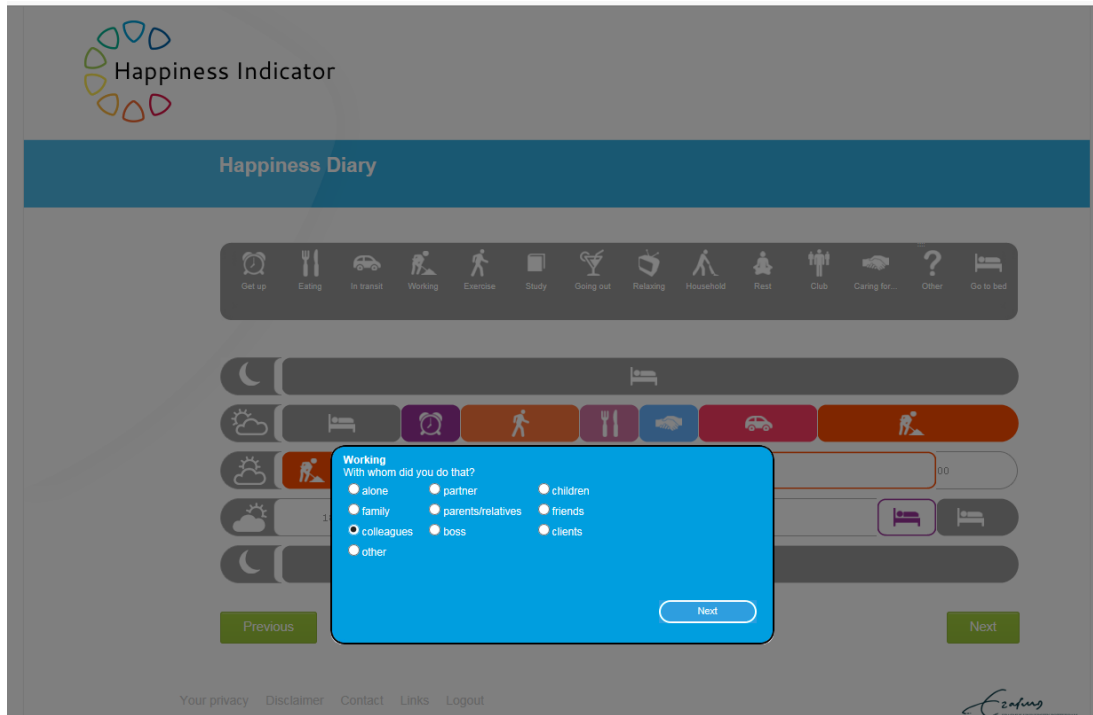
Happiness Indicator

Happiness Diary

Get up Eating In transit Working Exercise Study Going out Relaxing Household Rest Club Caring for... Other Go to bed

00

1

Working
With whom did you do that?

alone
partner
children
family
parents/relatives
friends
colleagues
boss
clients
other

Next

Previous

Next

Your privacy Disclaimer Contact Links Logout

Ezafung